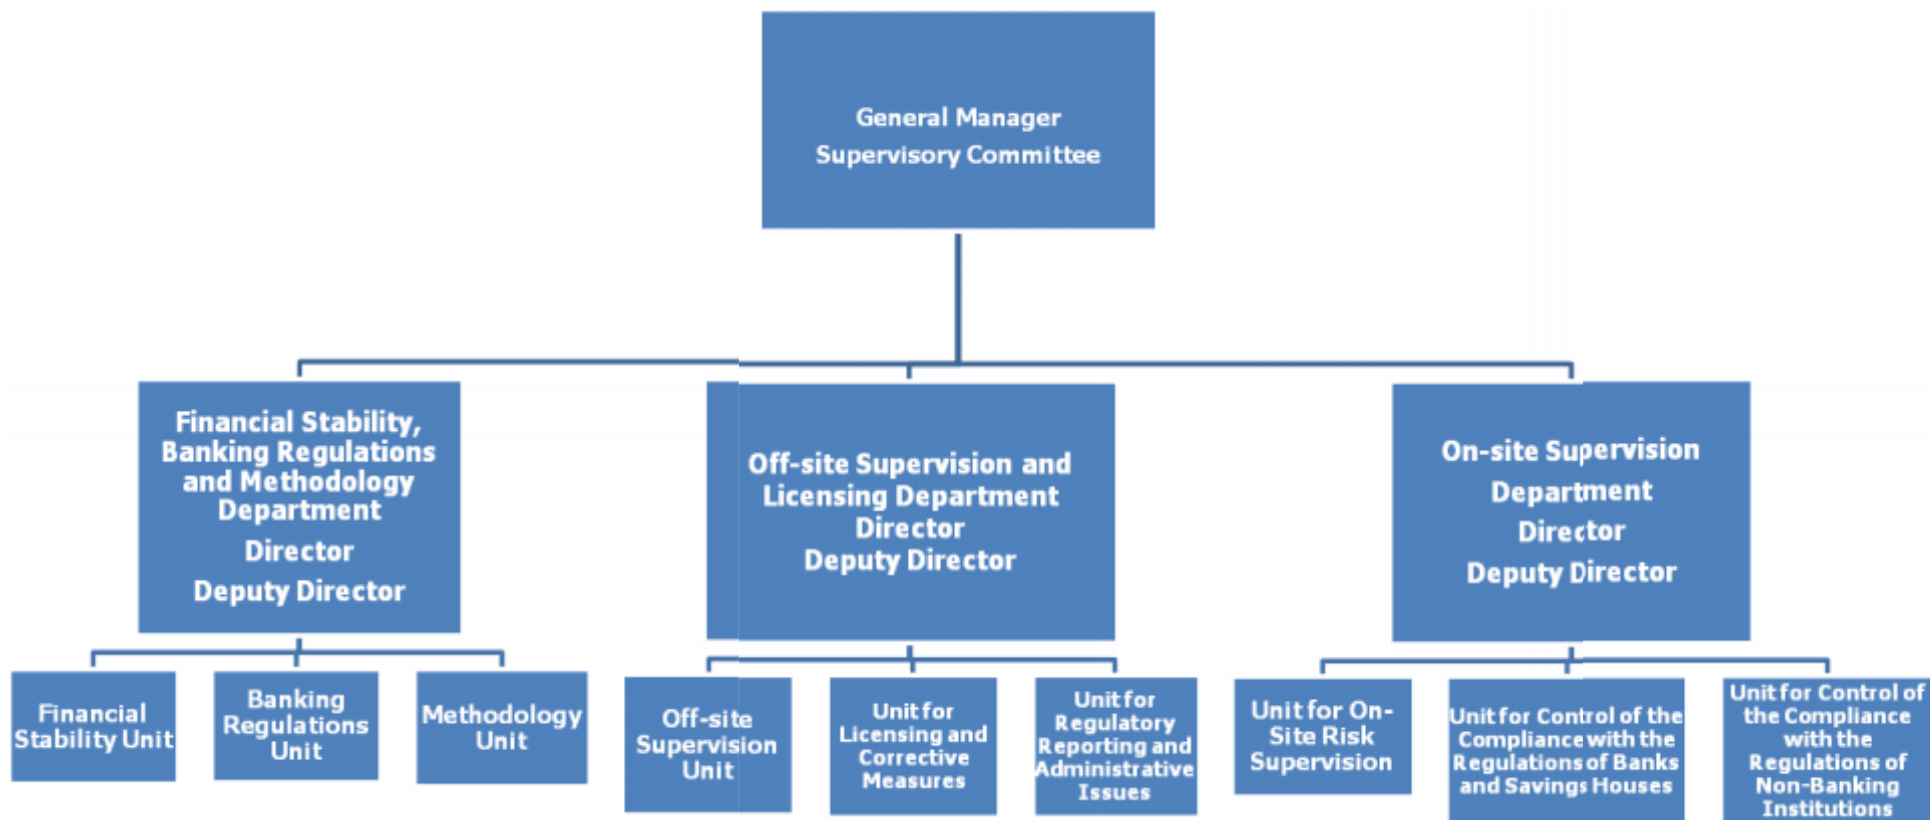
General Manager
Supervisory Committee

Financial Stability, Banking Regulations and Methodology Department
Director
Deputy Director

Off-site Supervision and Licensing Department
Director
Deputy Director

On-site Supervision Department
Director
Deputy Director

Financial Stability Unit

Banking Regulations Unit

Methodology Unit

Off-site Supervision Unit

Unit for Licensing and Corrective Measures

Unit for Regulatory Reporting and Administrative Issues

Unit for On-Site Risk Supervision

Unit for Control of the Compliance with the Regulations of Banks and Savings Houses

Unit for Control of the Compliance with the Regulations of Non-Banking Institutions